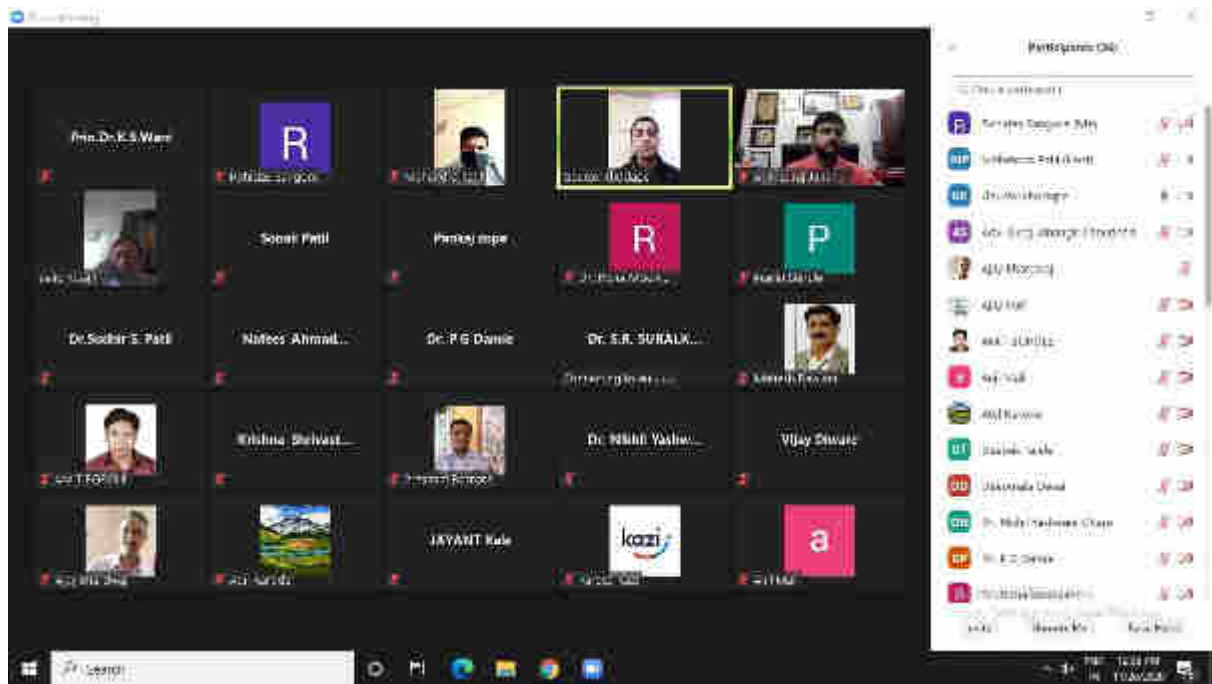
Zoom Meeting

Prin.Dr.K.S.Ware

R

Sonal Patil

Pankaj Jope

R

P

Dr.Sudhir S. Patil

Nafees Ahmad...

Dr. P G Damle

Dr. S.R. SURALK...

Krishna Shrivast...

Dr. Nikhil Yashw...

Vijay Diware

JAYANT Kale

kazi

a

Participants (56)

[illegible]

Search

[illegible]